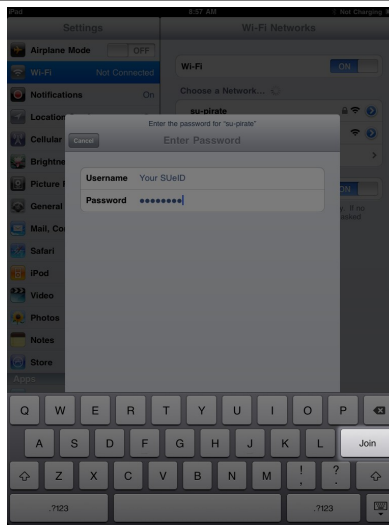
iPad
9:57 AM
Not Charging

Settings
Wi-Fi Networks

Airplane Mode
OFF
Wi-Fi
Not Connected
Notifications
On
Location
Cellular
Brightne
Picture F
General
Mail, Co
Safari
iPod
Video
Photos
Notes
Store
Apps

Wi-Fi
ON
Choose a Network...
su-pirate
ON

Enter the password for "su-pirate"
Cancel
Enter Password
Username
Your SUnetID
Password
••••••••

Q W E R T Y U I O P
A S D F G H J K L
Join
Z X C V B N M ! ?
.?123
.?123